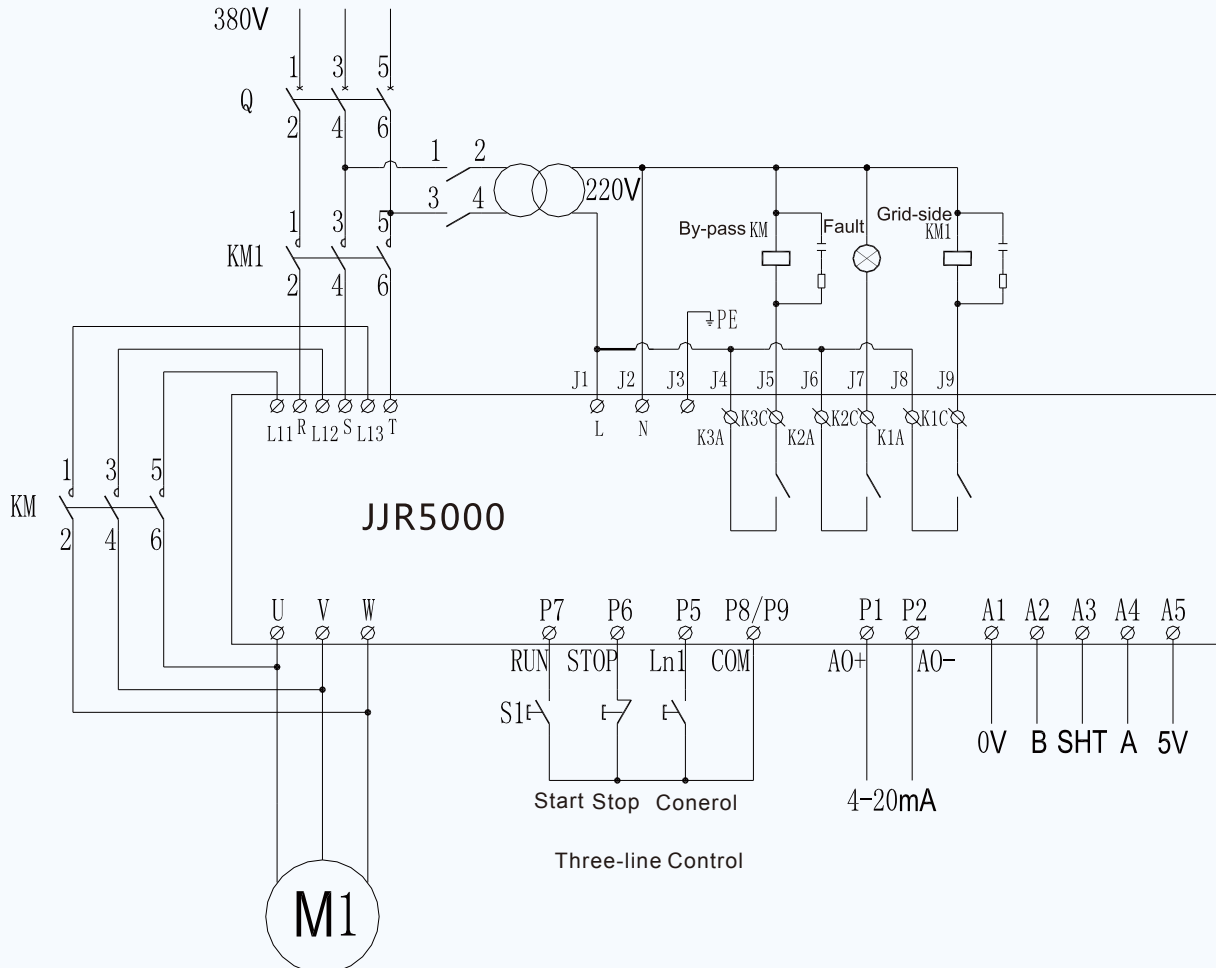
380V

1 3 5

Q

2 4 6

1 2

3 4

220V

1 3 5

KM1

2 4 6

By-pass KM

Fault

Grid-side KM1

PE

J1 J2 J3 J4 J5 J6 J7 J8 J9

L11 R L12 S L13 T

L N

K3A K3C K2A K2C K1A K1C

1 3 5

KM

2 4 6

JJR5000

U V W

P7 P6 P5 P8/P9

RUN STOP Ln1 COM

S1

Start Stop Conerol

Three-line Control

P1 P2

AO+ AO−

4−20mA

A1 A2 A3 A4 A5

0V B SHT A 5V

M1